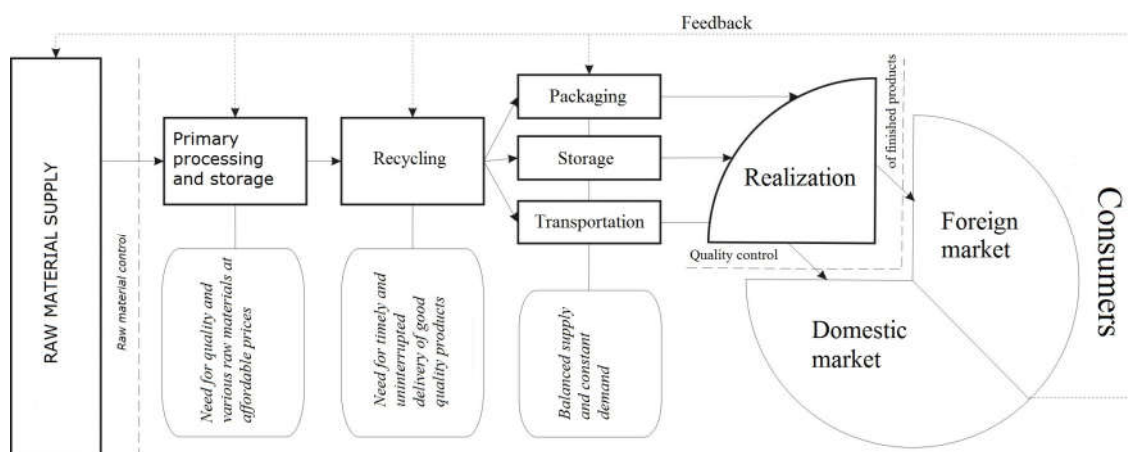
Feedback

RAW MATERIAL SUPPLY

Raw material control

Primary processing and storage

Recycling

Packaging

Storage

Transportation

Realization

of finished products

Quality control

Foreign market

Domestic market

Consumers

Need for quality and various raw materials at affordable prices

Need for timely and uninterrupted delivery of good quality products

Balanced supply and constant demand